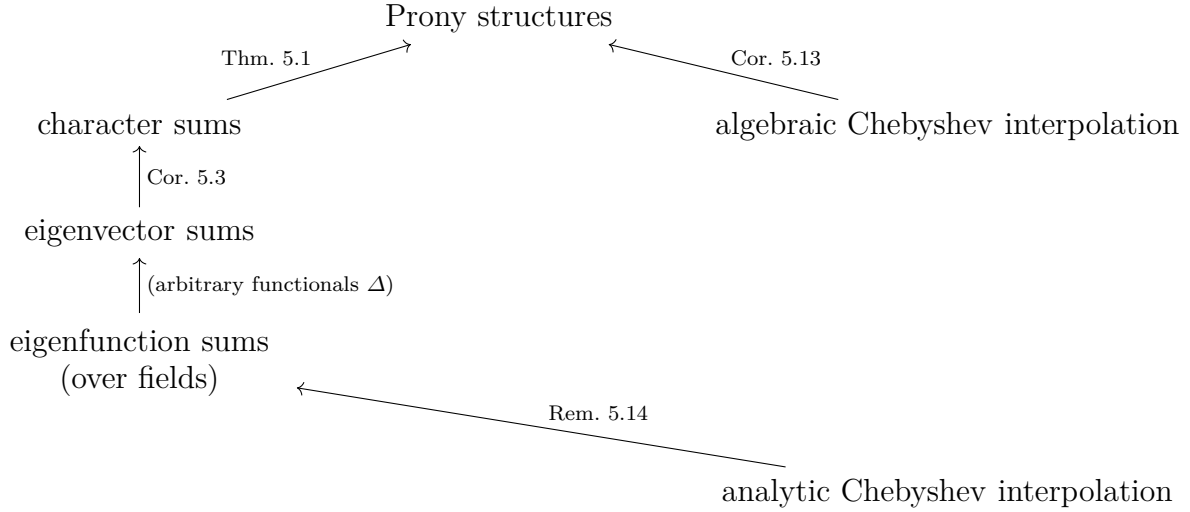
Prony structures

Thm. 5.1

Cor. 5.13

character sums

algebraic Chebyshev interpolation

Cor. 5.3

eigenvector sums

(arbitrary functionals $\Delta$)

eigenfunction sums
(over fields)

Rem. 5.14

analytic Chebyshev interpolation